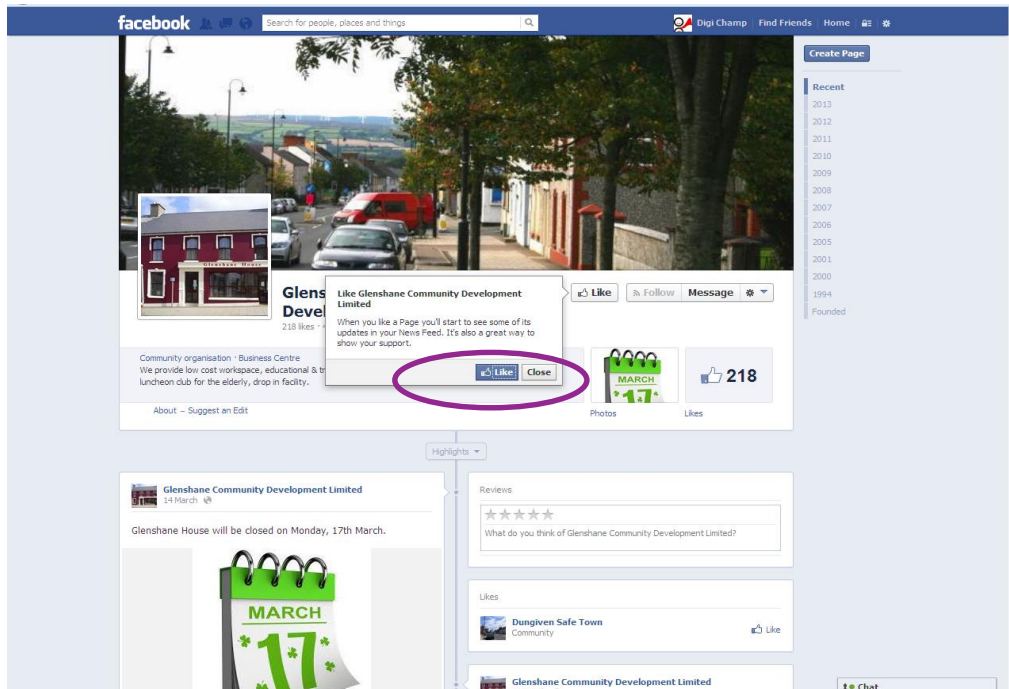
facebook

Search for people, places and things

Digi Champ | Find Friends | Home

Create Page

Recent
2013
2012
2011
2010
2009
2008
2007
2006
2005
2001
2000
1994
Founded

Glenshane House

Glens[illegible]
Devel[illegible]
218 likes · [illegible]

Like Glenshane Community Development Limited

When you like a Page you'll start to see some of its updates in your News Feed. It's also a great way to show your support.

Like Close

Like
Follow
Message

Community organisation · Business Centre
We provide low cost workspace, educational & tr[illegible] luncheon club for the elderly, drop in facility.

About – Suggest an Edit

MARCH
17

Photos

218
Likes

Highlights

Glenshane Community Development Limited
14 March

Glenshane House will be closed on Monday, 17th March.

MARCH
17

Reviews

What do you think of Glenshane Community Development Limited?

Likes

Dungiven Safe Town
Community
Like

Glenshane Community Development Limited

Chat